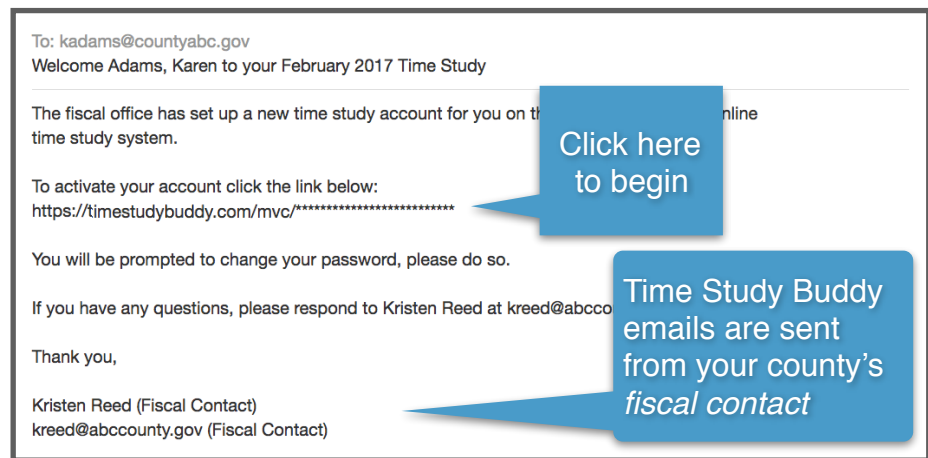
To: kadams@countyabc.gov
Welcome Adams, Karen to your February 2017 Time Study

The fiscal office has set up a new time study account for you on th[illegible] online time study system.

To activate your account click the link below:
https://timestudybuddy.com/mvc/**************************

You will be prompted to change your password, please do so.

If you have any questions, please respond to Kristen Reed at kreed@abcco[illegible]

Thank you,

Kristen Reed (Fiscal Contact)
kreed@abccounty.gov (Fiscal Contact)

Click here to begin

Time Study Buddy emails are sent from your county's *fiscal contact*